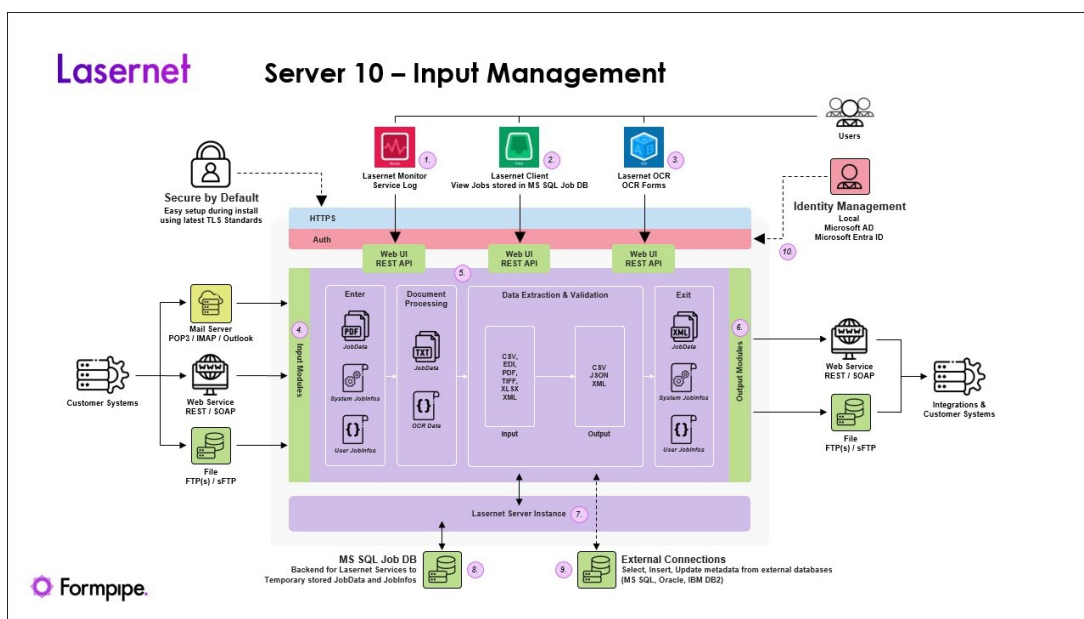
Lasernet

Server 10 – Input Management

Users

1. Lasernet Monitor
Service Log

2. Lasernet Client
View Jobs stored in MS SQL Job DB

3. Lasernet OCR
OCR Forms

Secure by Default
Easy setup during install using latest TLS Standards

Identity Management
Local
Microsoft AD
Microsoft Entra ID

HTTPS

Auth

10.

Web UI
REST API

Web UI
REST API

Web UI
REST API

5.

Mail Server
POP3 / IMAP / Outlook

Customer Systems

Web Service
REST / SOAP

File
FTP(s) / sFTP

4. Input Modules

Enter
PDF
JobData
System JobInfos
{}
User JobInfos

Document Processing
TXT
JobData
{}
OCR Data

Data Extraction & Validation
CSV,
EDI,
PDF,
TIFF,
XLSX
XML
Input

CSV
JSON
XML
Output

Exit
XML
JobData
System JobInfos
{}
User JobInfos

6. Output Modules

Web Service
REST / SOAP

File
FTP(s) / sFTP

Integrations & Customer Systems

Lasernet Server Instance 7.

MS SQL Job DB
Backend for Lasernet Services to Temporary stored JobData and JobInfos
8.

9.
External Connections
Select, Insert, Update metadata from external databases (MS SQL, Oracle, IBM DB2)

Formpipe.